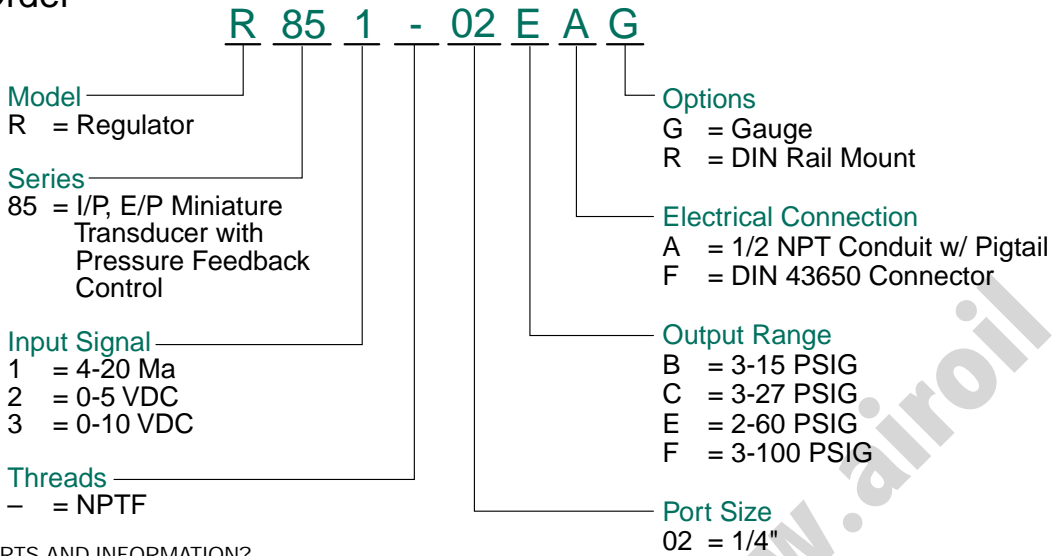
order

R 85 1 - 02 E A G

Model
R = Regulator

Series
85 = I/P, E/P Miniature Transducer with Pressure Feedback Control

Input Signal
1 = 4-20 Ma
2 = 0-5 VDC
3 = 0-10 VDC

Threads
– = NPTF

Options
G = Gauge
R = DIN Rail Mount

Electrical Connection
A = 1/2 NPT Conduit w/ Pigtail
F = DIN 43650 Connector

Output Range
B = 3-15 PSIG
C = 3-27 PSIG
E = 2-60 PSIG
F = 3-100 PSIG

Port Size
02 = 1/4"

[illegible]RTS AND INFORMATION?

www.airoil